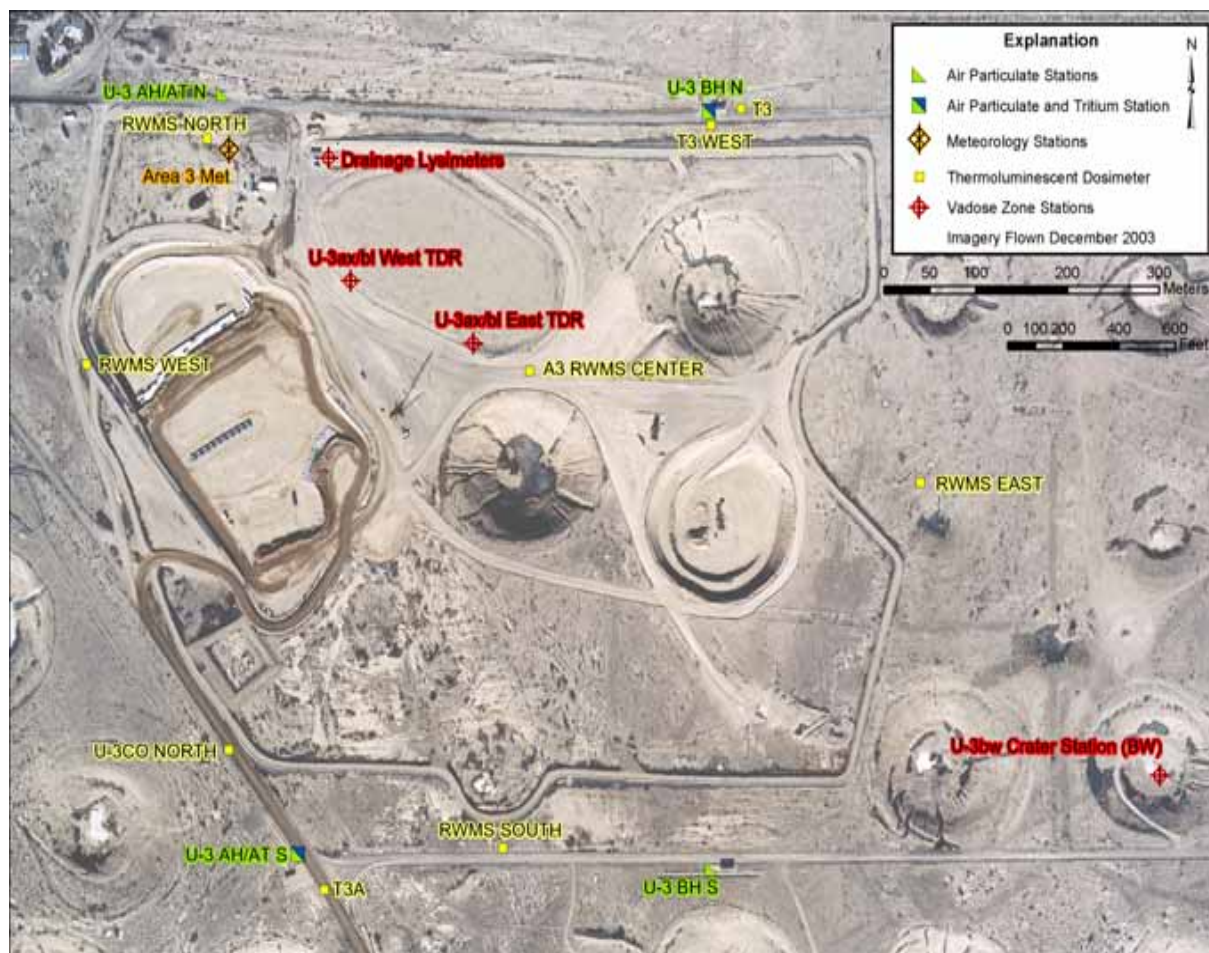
Explanation

Air Particulate Stations

Air Particulate and Tritium Station

Meteorology Stations

Thermoluminescent Dosimeter

Vadose Zone Stations

Imagery Flown December 2003

N

0 50 100 200 300 Meters

0 100 200 400 600 Feet

U-3 AH/AT N

RWMS NORTH

Area 3 Met

Drainage Lysimeters

U-3 BH N

T3

T3 WEST

U-3ax/bl West TDR

U-3ax/bl East TDR

RWMS WEST

A3 RWMS CENTER

RWMS EAST

U-3CO NORTH

U-3bw Crater Station (BW)

RWMS SOUTH

U-3 AH/AT S

T3A

U-3 BH S